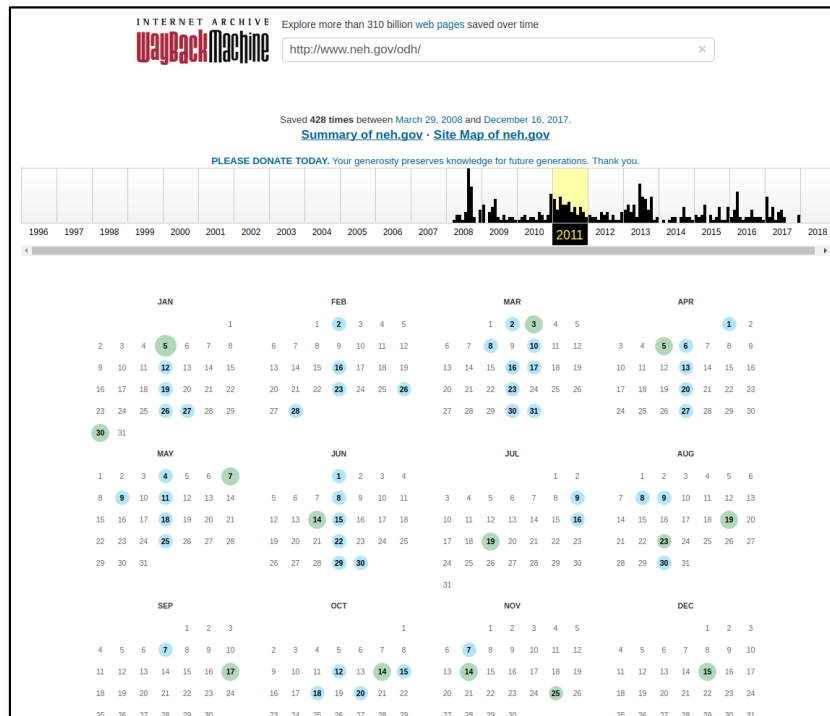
INTERNET ARCHIVE
WaybackMachine

Explore more than 310 billion web pages saved over time

http://www.neh.gov/odh/

Saved 428 times between March 29, 2008 and December 16, 2017.

Summary of neh.gov · Site Map of neh.gov

PLEASE DONATE TODAY. Your generosity preserves knowledge for future generations. Thank you.

1996 1997 1998 1999 2000 2001 2002 2003 2004 2005 2006 2007 2008 2009 2010 2011 2012 2013 2014 2015 2016 2017 2018

JAN
1
2 3 4 5 6 7 8
9 10 11 12 13 14 15
16 17 18 19 20 21 22
23 24 25 26 27 28 29
30 31

FEB
1 2 3 4 5
6 7 8 9 10 11 12
13 14 15 16 17 18 19
20 21 22 23 24 25 26
27 28

MAR
1 2 3 4 5
6 7 8 9 10 11 12
13 14 15 16 17 18 19
20 21 22 23 24 25 26
27 28 29 30 31

APR
1 2
3 4 5 6 7 8 9
10 11 12 13 14 15 16
17 18 19 20 21 22 23
24 25 26 27 28 29 30

MAY
1 2 3 4 5 6 7
8 9 10 11 12 13 14
15 16 17 18 19 20 21
22 23 24 25 26 27 28
29 30 31

JUN
1 2 3 4
5 6 7 8 9 10 11
12 13 14 15 16 17 18
19 20 21 22 23 24 25
26 27 28 29 30

JUL
1 2
3 4 5 6 7 8 9
10 11 12 13 14 15 16
17 18 19 20 21 22 23
24 25 26 27 28 29 30
31

AUG
1 2 3 4 5 6
7 8 9 10 11 12 13
14 15 16 17 18 19 20
21 22 23 24 25 26 27
28 29 30 31

SEP
1 2 3
4 5 6 7 8 9 10
11 12 13 14 15 16 17
18 19 20 21 22 23 24
25 26 27 28 29 30

OCT
1
2 3 4 5 6 7 8
9 10 11 12 13 14 15
16 17 18 19 20 21 22
23 24 25 26 27 28 29

NOV
1 2 3 4 5
6 7 8 9 10 11 12
13 14 15 16 17 18 19
20 21 22 23 24 25 26
27 28 29 30

DEC
1 2 3
4 5 6 7 8 9 10
11 12 13 14 15 16 17
18 19 20 21 22 23 24
25 26 27 28 29 30 31